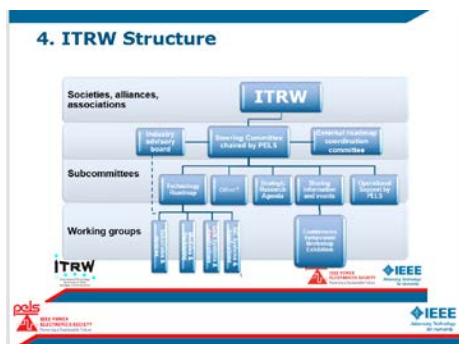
4. ITRW Structure

Societies, alliances, associations

ITRW

Industry advisory board

Steering Committee chaired by PELS

External roadmap coordination committee

Subcommittees

Technology Roadmap

Other?

Strategic Research Agenda

Sharing information and events

Operational Support by PELS

Working groups

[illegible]

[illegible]

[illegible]

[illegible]

Conferences Symposium Workshop Exhibition

ITRW

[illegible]

IEEE POWER ELECTRONICS SOCIETY

IEEE

pels

IEEE POWER ELECTRONICS SOCIETY

IEEE
Advancing Technology for Humanity